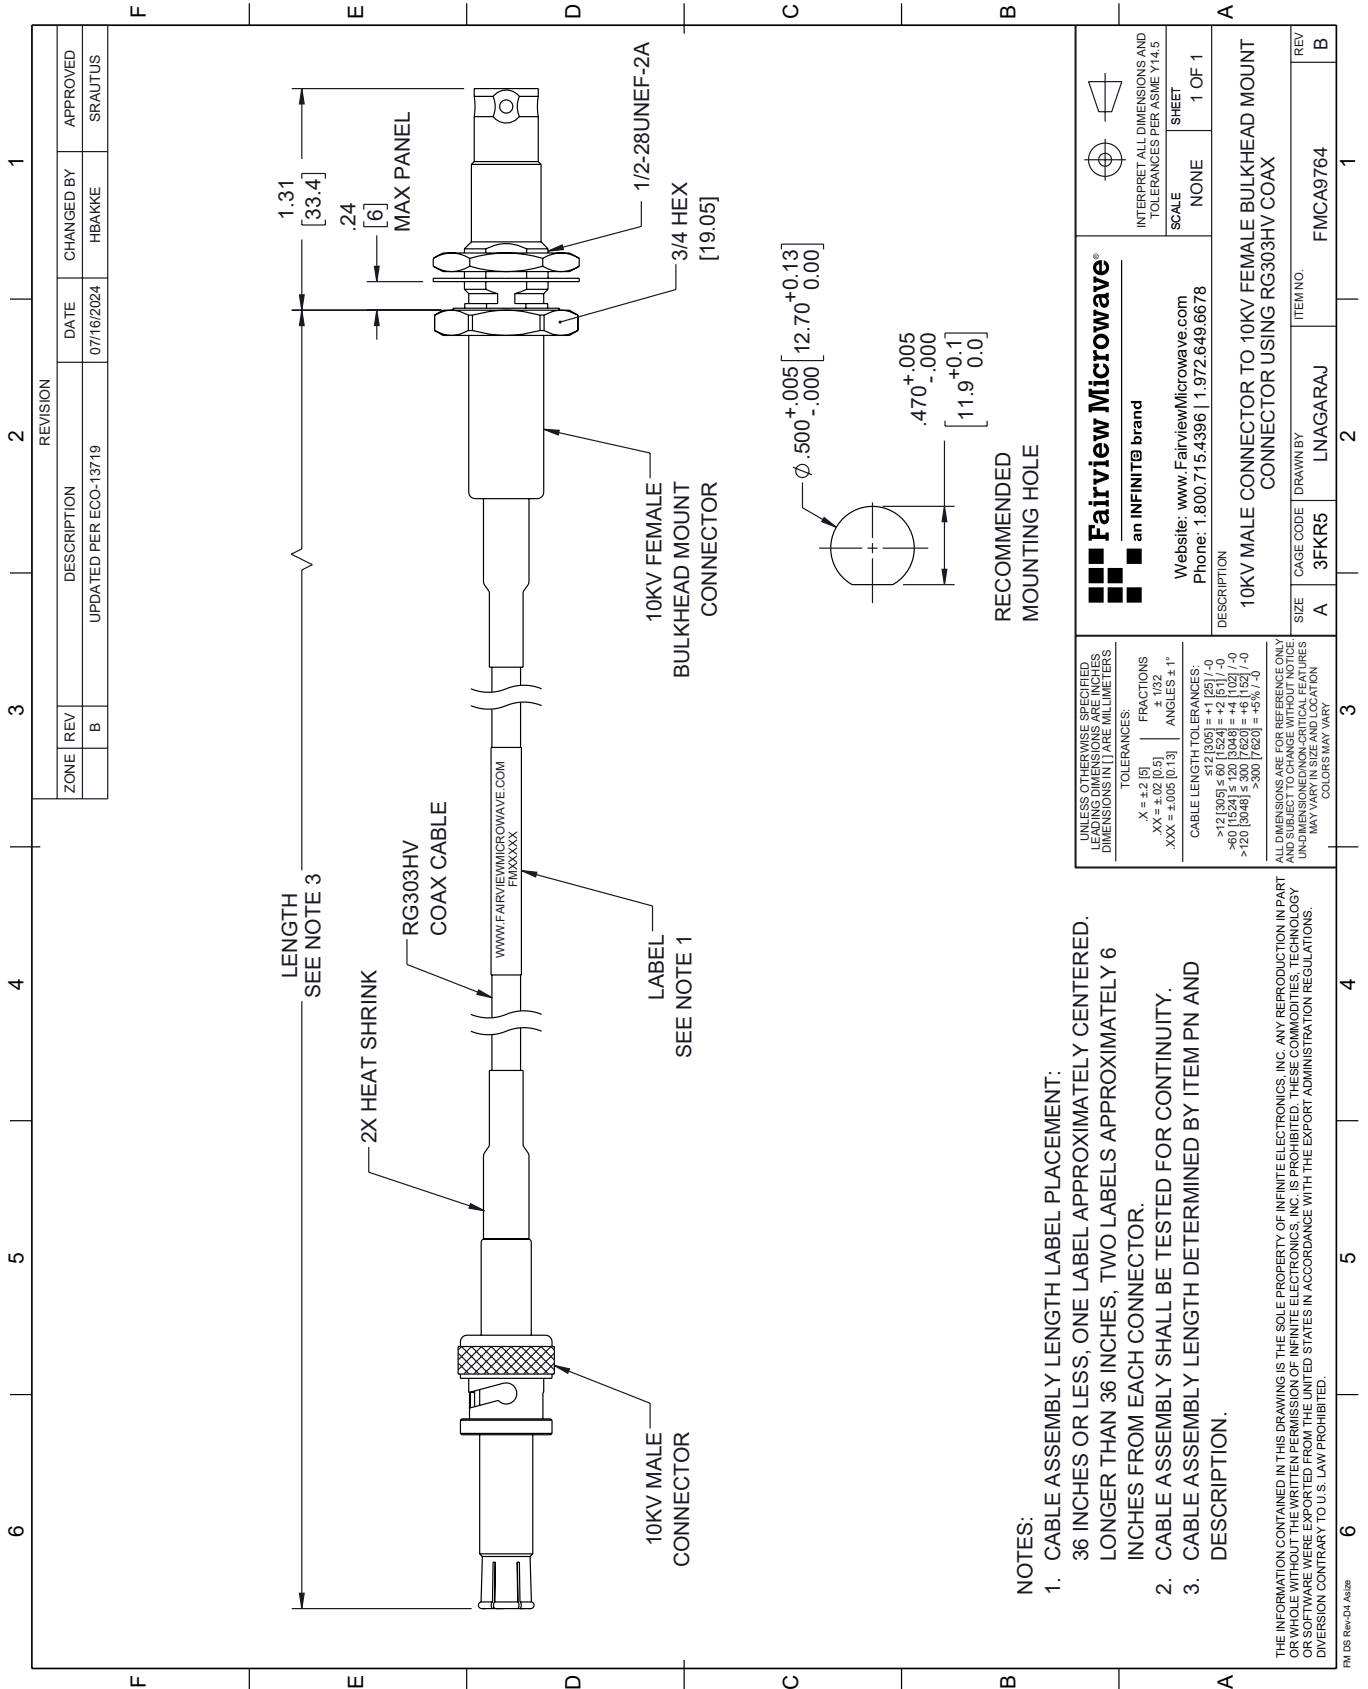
| REVISION | | | | | |
|---|---|---|---|---|---|
| ZONE | REV | DESCRIPTION | DATE | CHANGED BY | APPROVED |
| | B | UPDATED PER ECO-13719 | 07/16/2024 | HBAKKE | SRAUTUS |

1/2-28UNEF-2A

1.31 [33.4]

.24 [6] MAX PANEL

3/4 HEX [19.05]

$\phi .500^{+.005}_{-.000}$ $[12.70^{+0.13}_{0.00}]$

$.470^{+.005}_{-.000}$ $[11.9^{+0.1}_{0.0}]$

RECOMMENDED MOUNTING HOLE

10KV FEMALE BULKHEAD MOUNT CONNECTOR

WWW.FAIRVIEWMICROWAVE.COM FMXXXXX

RG303HV COAX CABLE

LABEL SEE NOTE 1

LENGTH SEE NOTE 3

2X HEAT SHRINK

10KV MALE CONNECTOR

NOTES:
1. CABLE ASSEMBLY LENGTH LABEL PLACEMENT:
36 INCHES OR LESS, ONE LABEL APPROXIMATELY CENTERED. LONGER THAN 36 INCHES, TWO LABELS APPROXIMATELY 6 INCHES FROM EACH CONNECTOR.
2. CABLE ASSEMBLY SHALL BE TESTED FOR CONTINUITY.
3. CABLE ASSEMBLY LENGTH DETERMINED BY ITEM PN AND DESCRIPTION.

UNLESS OTHERWISE SPECIFIED LEADING DIMENSIONS ARE INCHES DIMENSIONS IN [ ] ARE MILLIMETERS
TOLERANCES:
.X = ±.2 [5]
.XX = ±.02 [0.5]
.XXX = ±.005 [0.13]
FRACTIONS ± 1/32
ANGLES ± 1°

CABLE LENGTH TOLERANCES:
≤12 [305] = +1 [25] / -0
>12 [305] ≤ 60 [1524] = +2 [51] / -0
>60 [1524] ≤ 120 [3048] = +4 [102] / -0
>120 [3048] ≤ 300 [7620] = +6 [152] / -0
>300 [7620] = +5% / -0

ALL DIMENSIONS ARE FOR REFERENCE ONLY AND SUBJECT TO CHANGE WITHOUT NOTICE. UN-DIMENSIONED/NON-CRITICAL FEATURES MAY VARY IN SIZE AND LOCATION COLORS MAY VARY

Fairview Microwave®
an INFINITE brand
Website: www.FairviewMicrowave.com
Phone: 1.800.715.4396 | 1.972.649.6678

INTERPRET ALL DIMENSIONS AND TOLERANCES PER ASME Y14.5
SCALE NONE
SHEET 1 OF 1

DESCRIPTION
10KV MALE CONNECTOR TO 10KV FEMALE BULKHEAD MOUNT CONNECTOR USING RG303HV COAX

SIZE A | CAGE CODE 3FKR5 | DRAWN BY LNAGARAJ | ITEM NO. FMCA9764 | REV B

THE INFORMATION CONTAINED IN THIS DRAWING IS THE SOLE PROPERTY OF INFINITE ELECTRONICS, INC. ANY REPRODUCTION IN PART OR WHOLE WITHOUT THE WRITTEN PERMISSION OF INFINITE ELECTRONICS, INC. IS PROHIBITED. THESE COMMODITIES, TECHNOLOGY OR SOFTWARE WERE EXPORTED FROM THE UNITED STATES IN ACCORDANCE WITH THE EXPORT ADMINISTRATION REGULATIONS. DIVERSION CONTRARY TO U.S. LAW PROHIBITED.

FM DS Rev-D4 Asize

1 2 3 4 5 6
A B C D E F